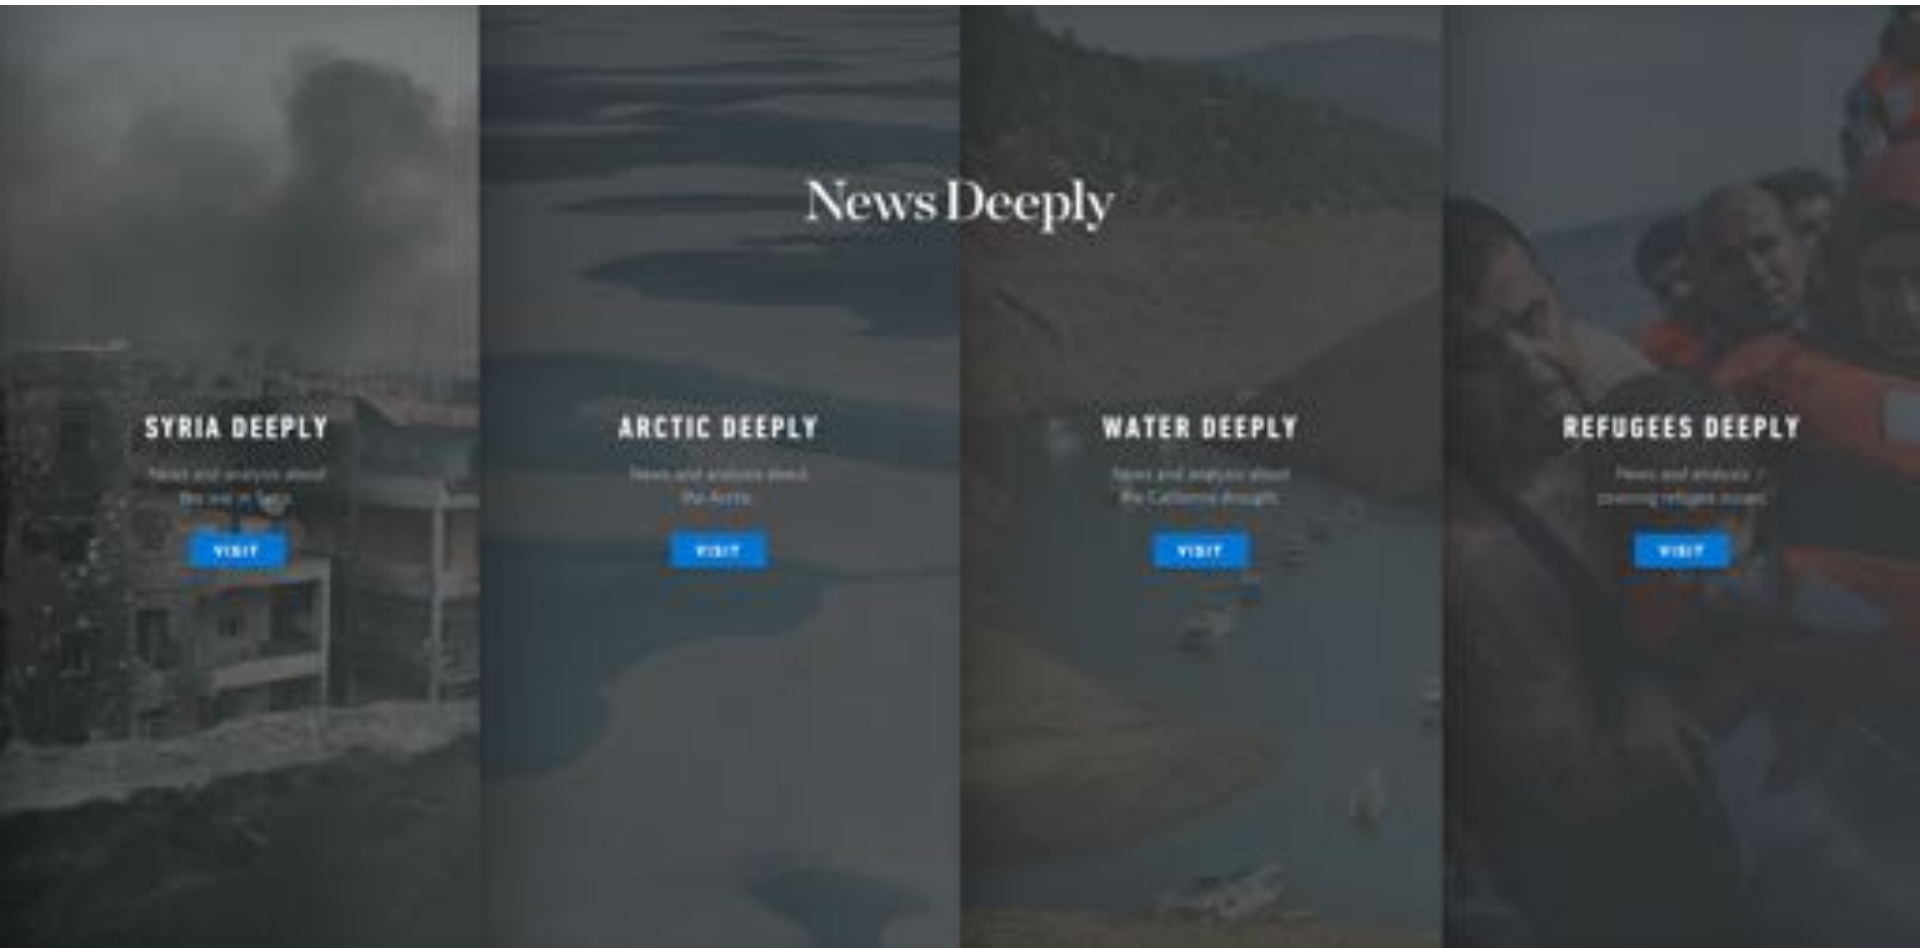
News Deeply

SYRIA DEEPLY

News and analysis about the war in Syria

VISIT

ARCTIC DEEPLY

News and analysis about the Arctic

VISIT

WATER DEEPLY

News and analysis about the California drought

VISIT

REFUGEES DEEPLY

News and analysis covering refugee issues

VISIT